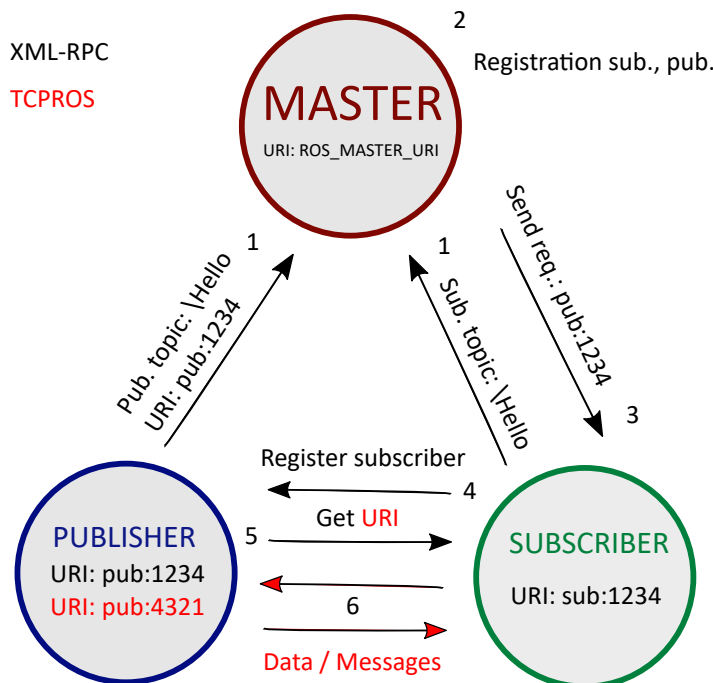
XML-RPC

TCPROS

2

Registration sub., pub.

MASTER

URI: ROS_MASTER_URI

1

Pub. topic: \Hello
URI: pub:1234

1

Sub. topic: \Hello

Send req.: pub:1234

3

Register subscriber

4

Get URI

5

6

Data / Messages

PUBLISHER

URI: pub:1234

URI: pub:4321

SUBSCRIBER

URI: sub:1234